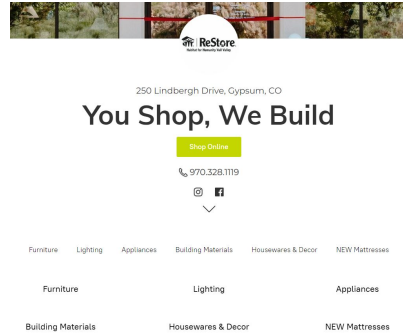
ReStore
Habitat for Humanity Vail Valley

250 Lindbergh Drive, Gypsum, CO

You Shop, We Build

Shop Online

970.328.1119

Furniture Lighting Appliances Building Materials Housewares & Decor NEW Mattresses

Furniture

Lighting

Appliances

Building Materials

Housewares & Decor

NEW Mattresses